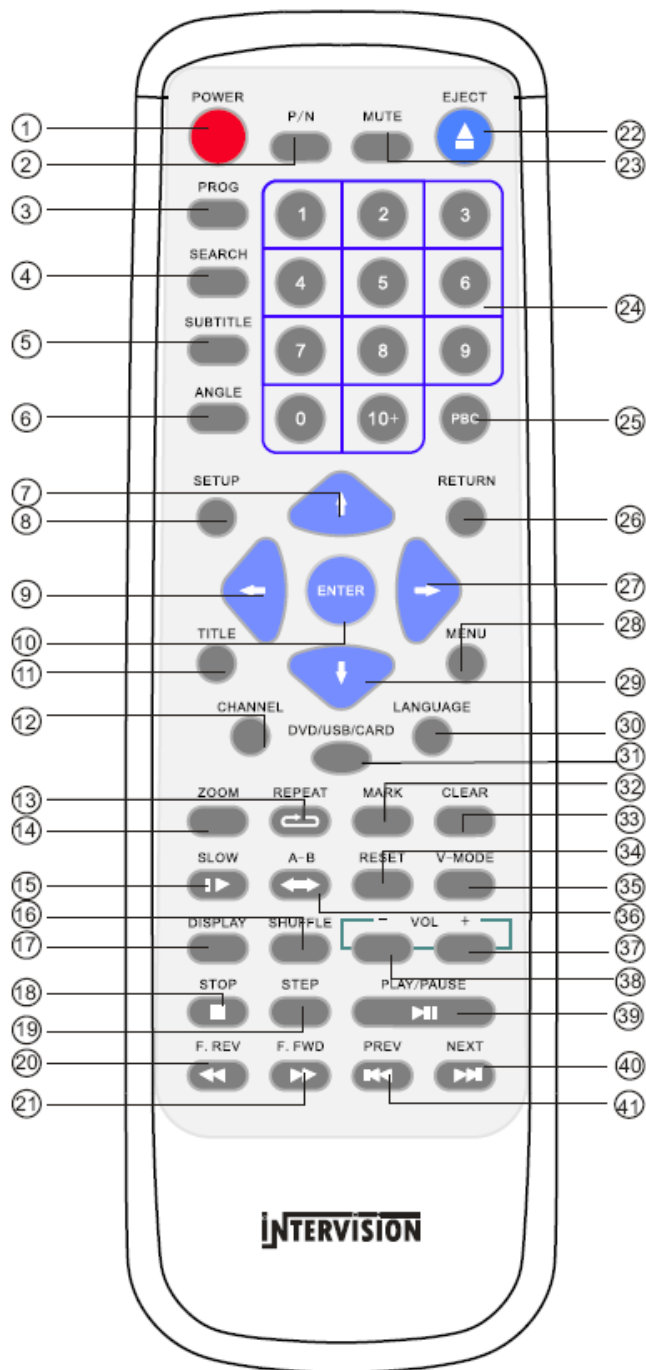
POWER
P/N
MUTE
EJECT
①
②
㉒
㉓
PROG
③
1
2
3
SEARCH
④
4
5
6
㉔
SUBTITLE
⑤
7
8
9
ANGLE
⑥
0
10+
PBC
㉕
SETUP
RETURN
⑦
⑧
㉖
ENTER
⑨
㉗
⑩
㉘
TITLE
MENU
⑪
㉙
CHANNEL
LANGUAGE
⑫
㉚
DVD/USB/CARD
㉛
㉜
⑬
ZOOM
REPEAT
MARK
CLEAR
⑭
㉝
SLOW
A-B
RESET
V-MODE
㉞
⑮
㉟
⑯
㊱
DISPLAY
SHUFFLE
–
VOL
+
⑰
㊲
㊳
STOP
STEP
PLAY/PAUSE
⑱
⑲
㊴
F. REV
F. FWD
PREV
NEXT
⑳
㊵
㉑
㊶
INTERVISION